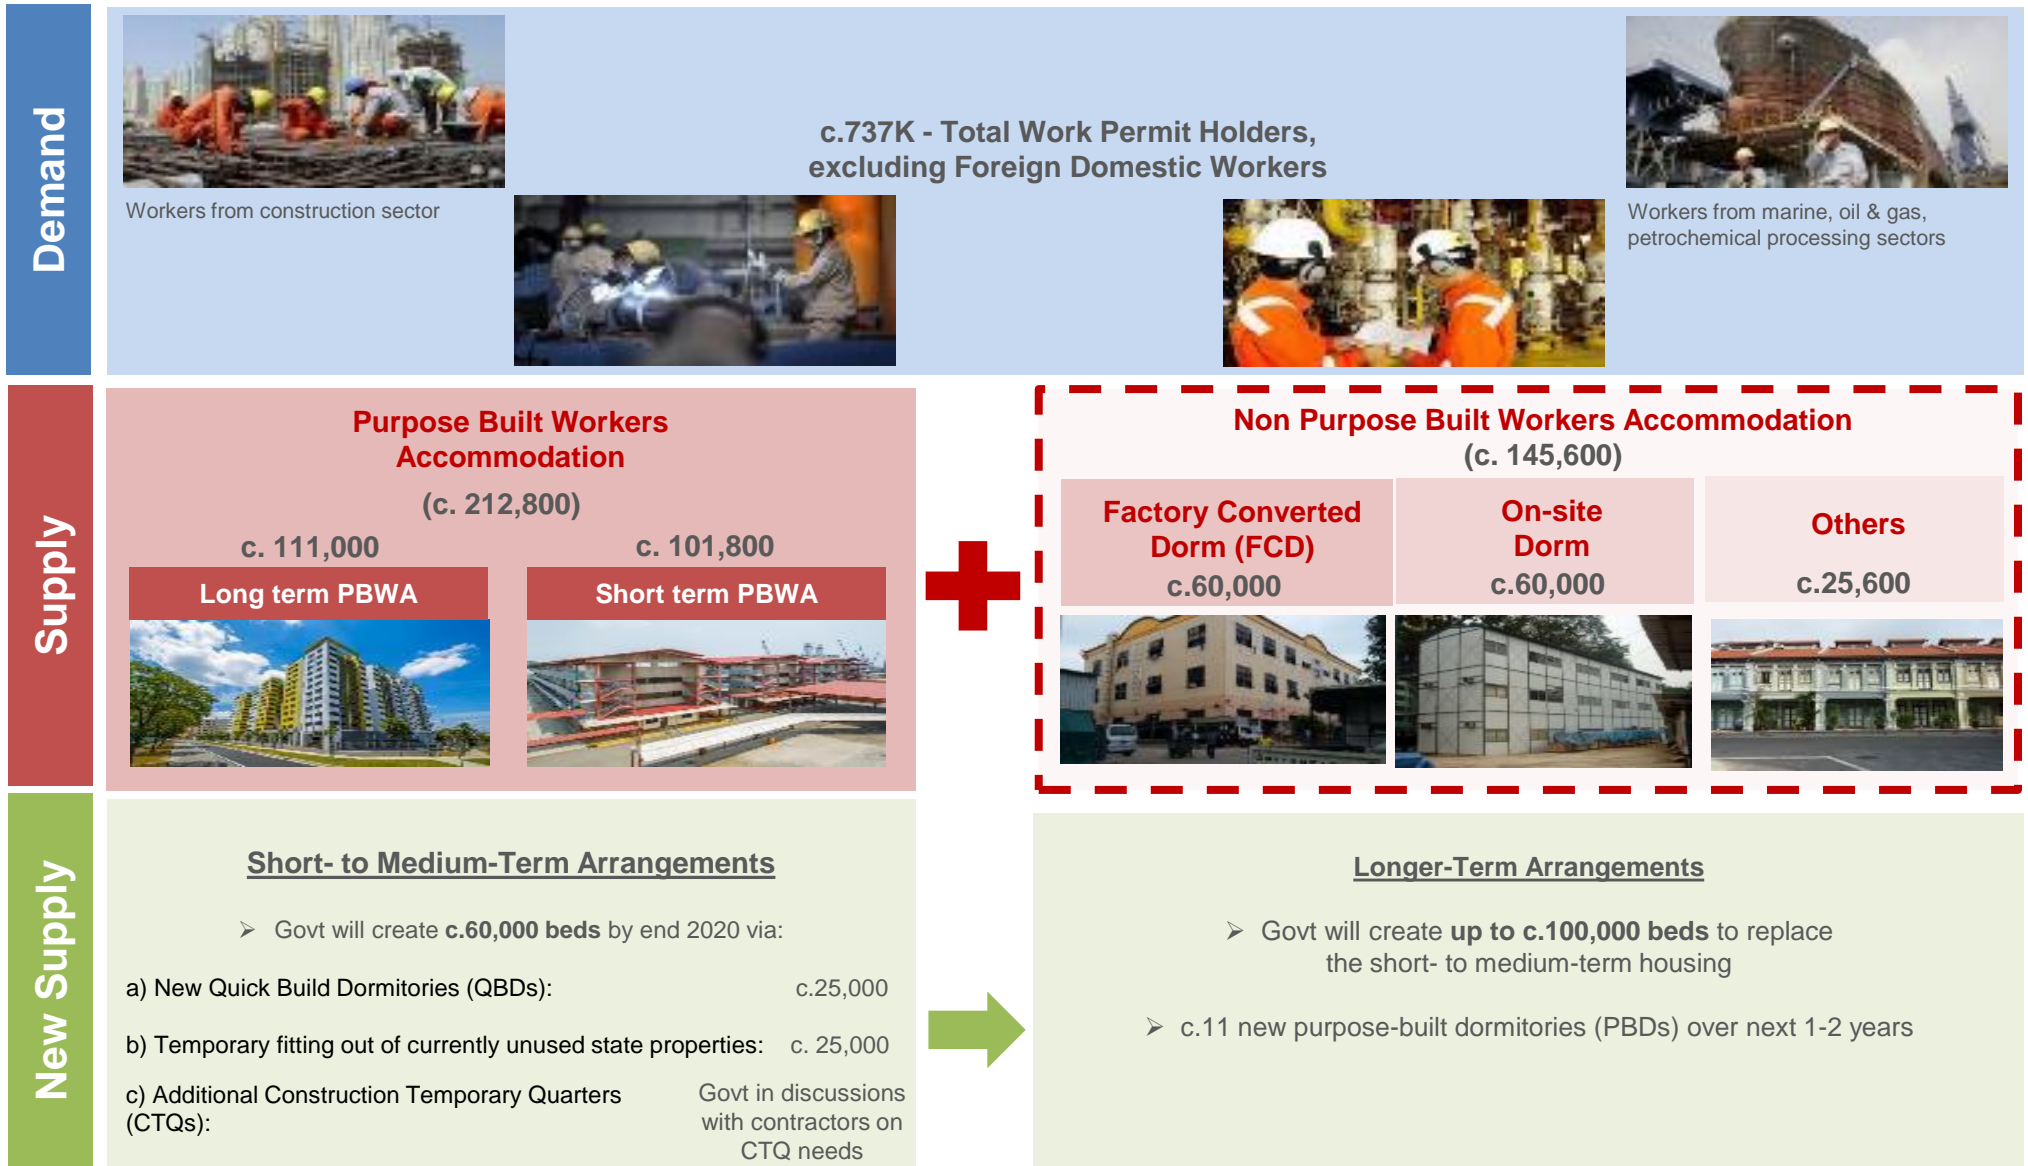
Demand

c.737K - Total Work Permit Holders, excluding Foreign Domestic Workers

Workers from construction sector

Workers from marine, oil & gas, petrochemical processing sectors

Supply

Purpose Built Workers Accommodation
(c. 212,800)

c. 111,000
Long term PBWA

c. 101,800
Short term PBWA

Non Purpose Built Workers Accommodation
(c. 145,600)

Factory Converted Dorm (FCD)
c.60,000

On-site Dorm
c.60,000

Others
c.25,600

New Supply

Short- to Medium-Term Arrangements

➢ Govt will create **c.60,000 beds** by end 2020 via:

a) New Quick Build Dormitories (QBDs): c.25,000

b) Temporary fitting out of currently unused state properties: c. 25,000

c) Additional Construction Temporary Quarters (CTQs): Govt in discussions with contractors on CTQ needs

Longer-Term Arrangements

➢ Govt will create **up to c.100,000 beds** to replace the short- to medium-term housing

➢ c.11 new purpose-built dormitories (PBDs) over next 1-2 years